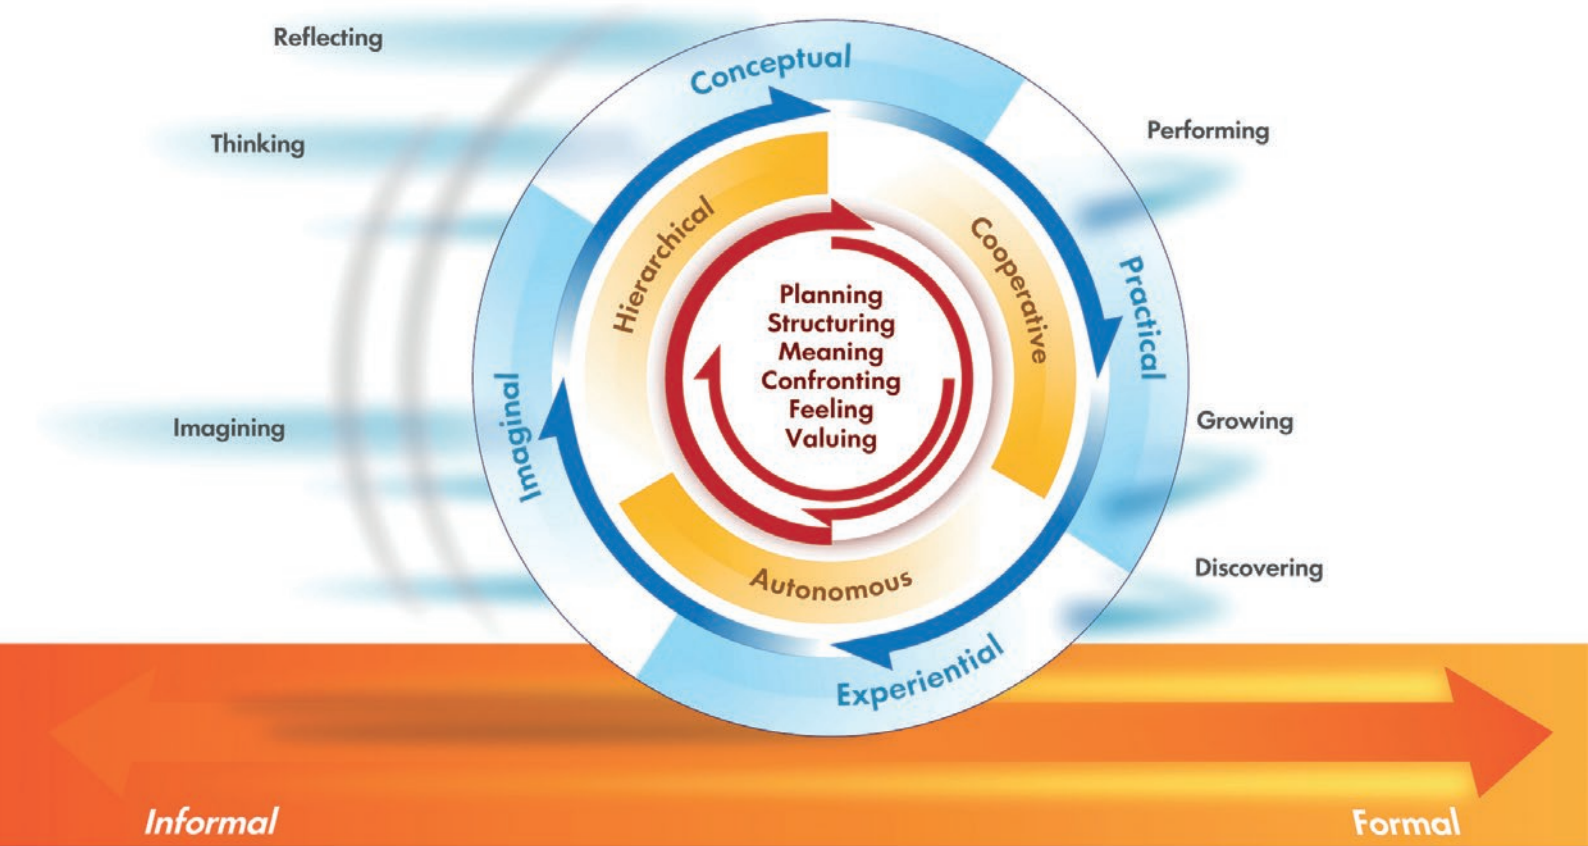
Reflecting

Thinking

Imagining

Conceptual

Practical

Experiential

Imaginal

Hierarchical

Cooperative

Autonomous

Planning
Structuring
Meaning
Confronting
Feeling
Valuing

Performing

Growing

Discovering

Informal

Formal